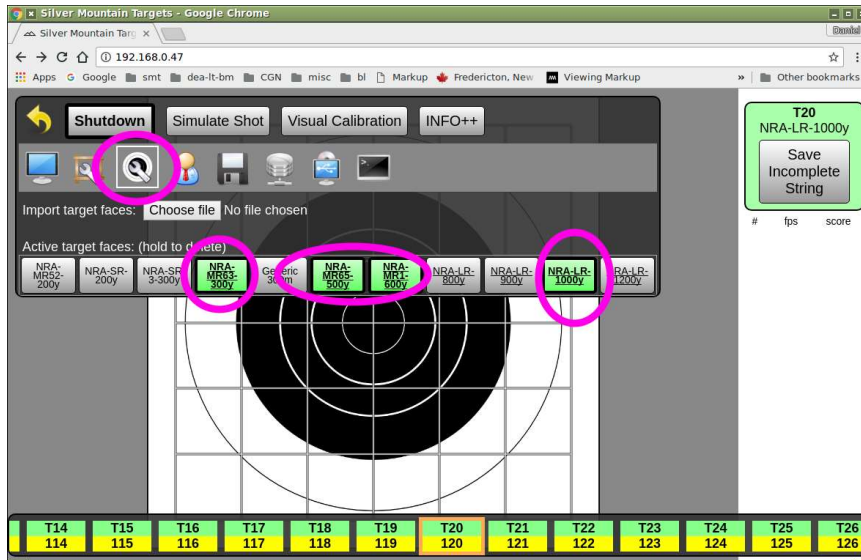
Silver Mountain Targets - Google Chrome
Silver Mountain Targ ×
Daniel
192.168.0.47
Apps Google smt dea-lt-bm CGN misc bl Markup Fredericton, New Viewing Markup » Other bookmarks

Shutdown Simulate Shot Visual Calibration INFO++

Import target faces: Choose file No file chosen

Active target faces: (hold to delete)

NRA-MR52-200y NRA-SR-200y NRA-SR-3-300y NRA-MR63-300y Generic 300m NRA-MR65-500y NRA-MR1-600y NRA-LR-800y NRA-LR-900y NRA-LR-1000y NRA-LR-1200y

T20
NRA-LR-1000y
Save Incomplete String
# fps score

| T14 | T15 | T16 | T17 | T18 | T19 | T20 | T21 | T22 | T23 | T24 | T25 | T26 |
|---|---|---|---|---|---|---|---|---|---|---|---|---|
| 114 | 115 | 116 | 117 | 118 | 119 | 120 | 121 | 122 | 123 | 124 | 125 | 126 |